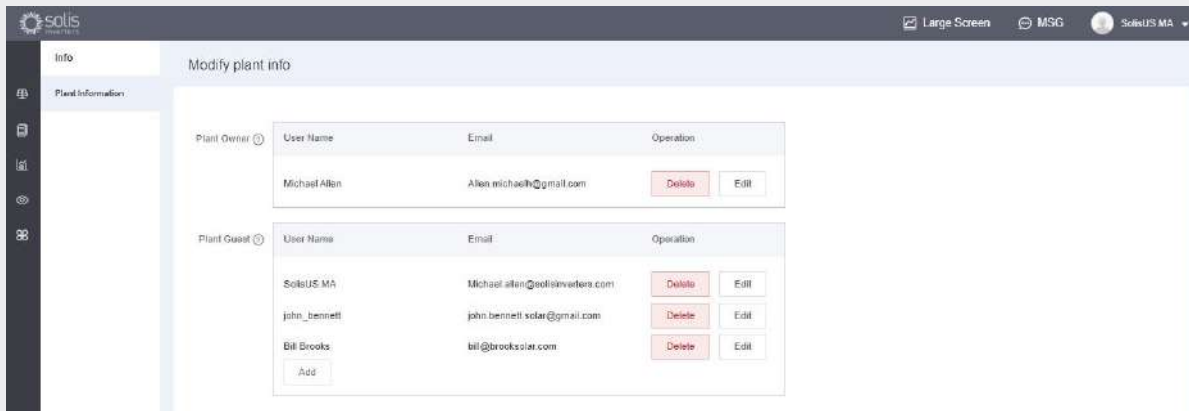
solis
INVERTERS

Large Screen
MSG
SolisUS MA

Info
Plant Information

Modify plant info

Plant Owner

| User Name | Email | Operation |
|---|---|---|
| Michael Allen | Allen.michaelh@gmail.com | Delete Edit |

Plant Guest

| User Name | Email | Operation |
|---|---|---|
| SolisUS MA | Michael.allen@solisinverters.com | Delete Edit |
| john_bennett | john.bennett.solar@gmail.com | Delete Edit |
| Bill Brooks | bill@brookssolar.com | Delete Edit |

Add